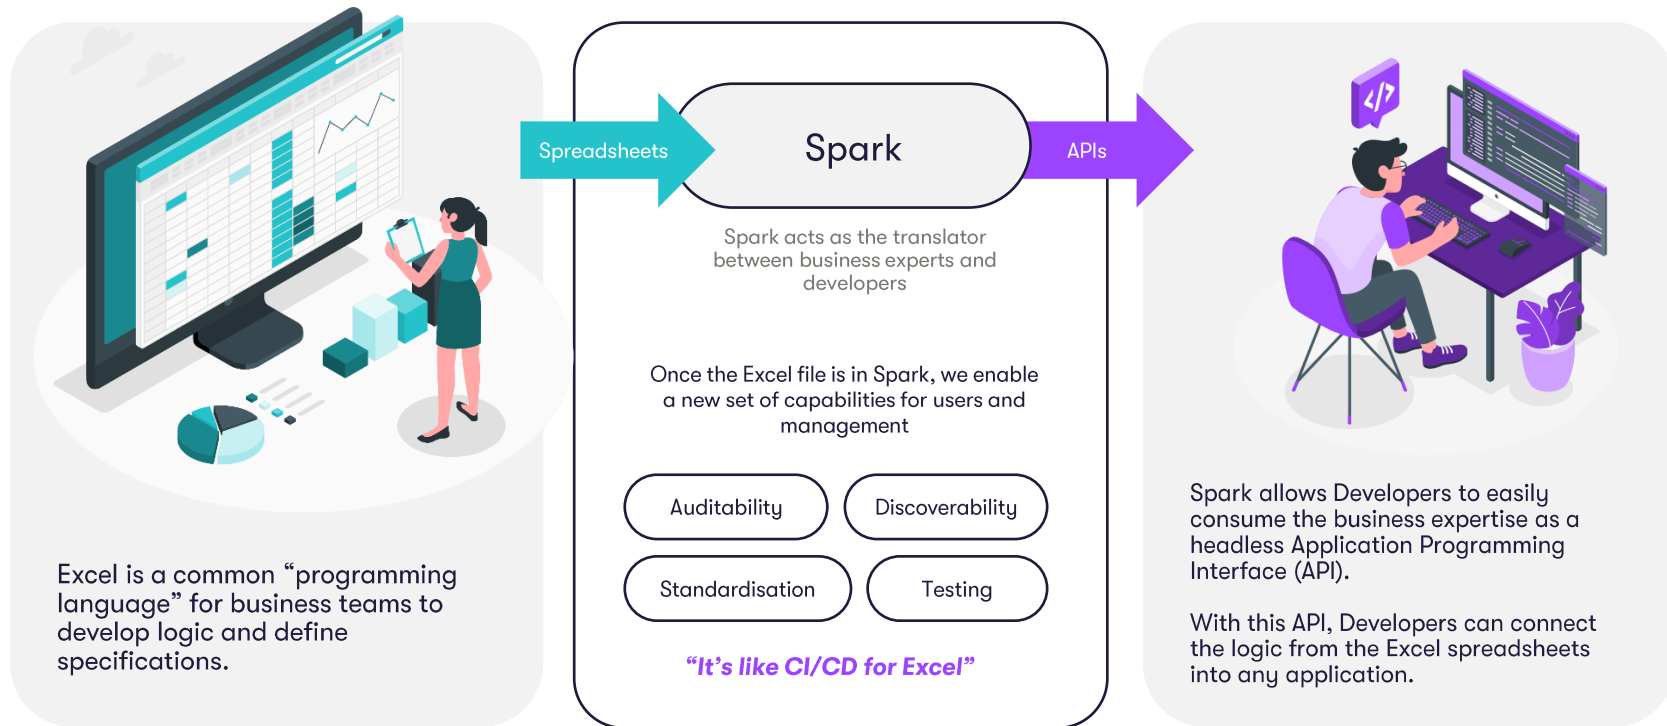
Spreadsheets

Spark

APIs

Spark acts as the translator between business experts and developers

Once the Excel file is in Spark, we enable a new set of capabilities for users and management

Auditability

Discoverability

Standardisation

Testing

"It's like CI/CD for Excel"

Excel is a common "programming language" for business teams to develop logic and define specifications.

Spark allows Developers to easily consume the business expertise as a headless Application Programming Interface (API).

With this API, Developers can connect the logic from the Excel spreadsheets into any application.